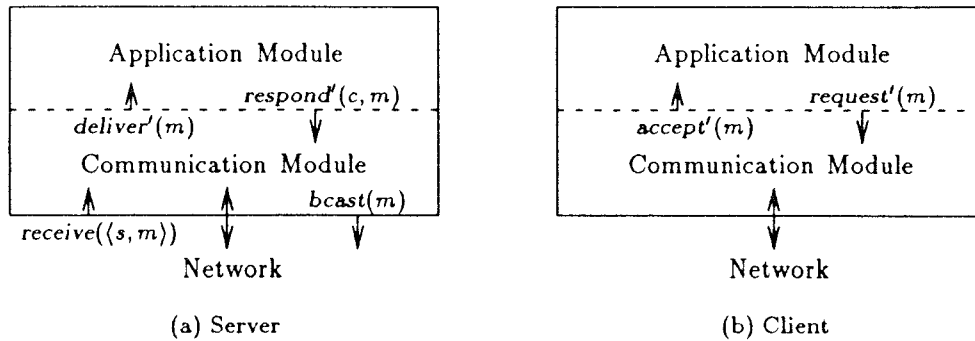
Application Module

$respond'(c, m)$

$deliver'(m)$

Communication Module

$bcast(m)$

$receive(\langle s, m \rangle)$

Network

(a) Server

Application Module

$request'(m)$

$accept'(m)$

Communication Module

Network

(b) Client